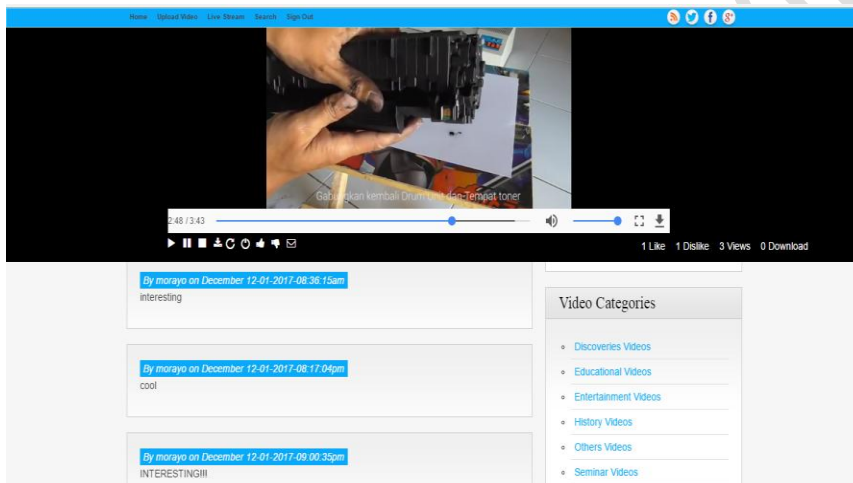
Home Upload Video Live Stream Search Sign Out

Gabungkan kembali Drum Unit dan Tempat toner

2:48 / 3:43

1 Like 1 Dislike 3 Views 0 Download

By morayo on December 12-01-2017-08:36:15am
interesting

By morayo on December 12-01-2017-08:17:04pm
cool

By morayo on December 12-01-2017-09:00:35pm
INTERESTING!!!

Video Categories

- Discoveries Videos
- Educational Videos
- Entertainment Videos
- History Videos
- Others Videos
- Seminar Videos